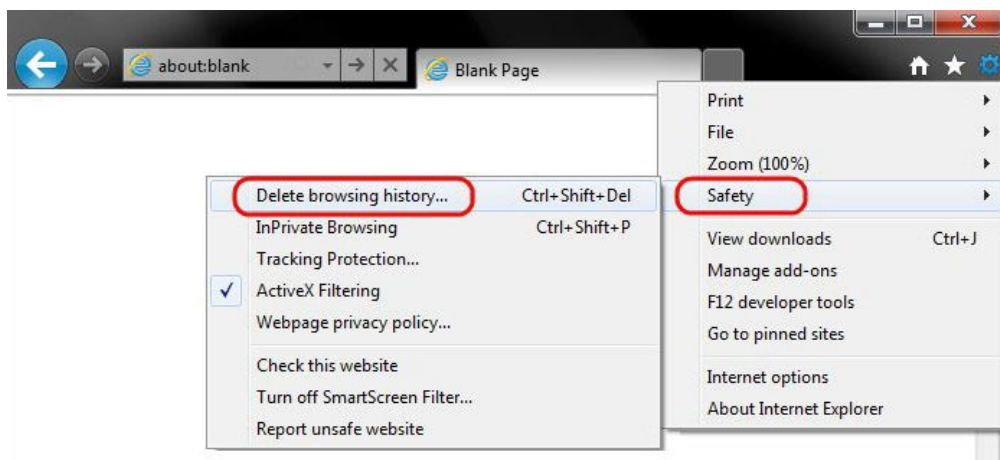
about:blank

Blank Page

Print
File
Zoom (100%)
Safety
View downloads Ctrl+J
Manage add-ons
F12 developer tools
Go to pinned sites
Internet options
About Internet Explorer

Delete browsing history... Ctrl+Shift+Del
InPrivate Browsing Ctrl+Shift+P
Tracking Protection...
✓ ActiveX Filtering
Webpage privacy policy...
Check this website
Turn off SmartScreen Filter...
Report unsafe website